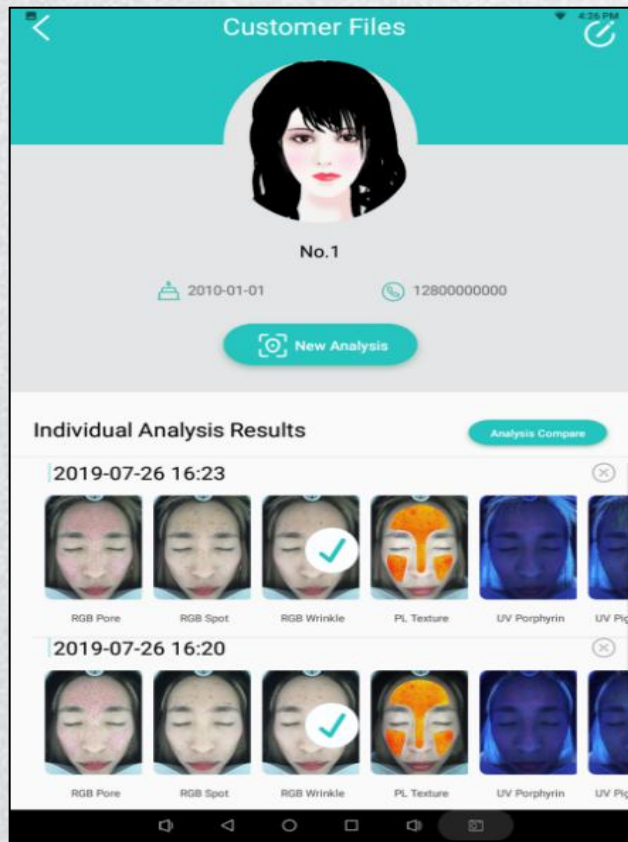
4:36 PM

Customer Files

No.1

2010-01-01

12800000000

New Analysis

Individual Analysis Results

Analysis Compare

2019-07-26 16:23

RGB Pore
RGB Spot
RGB Wrinkle
PL Texture
UV Porphyrin
UV Pig

2019-07-26 16:20

RGB Pore
RGB Spot
RGB Wrinkle
PL Texture
UV Porphyrin
UV Pig